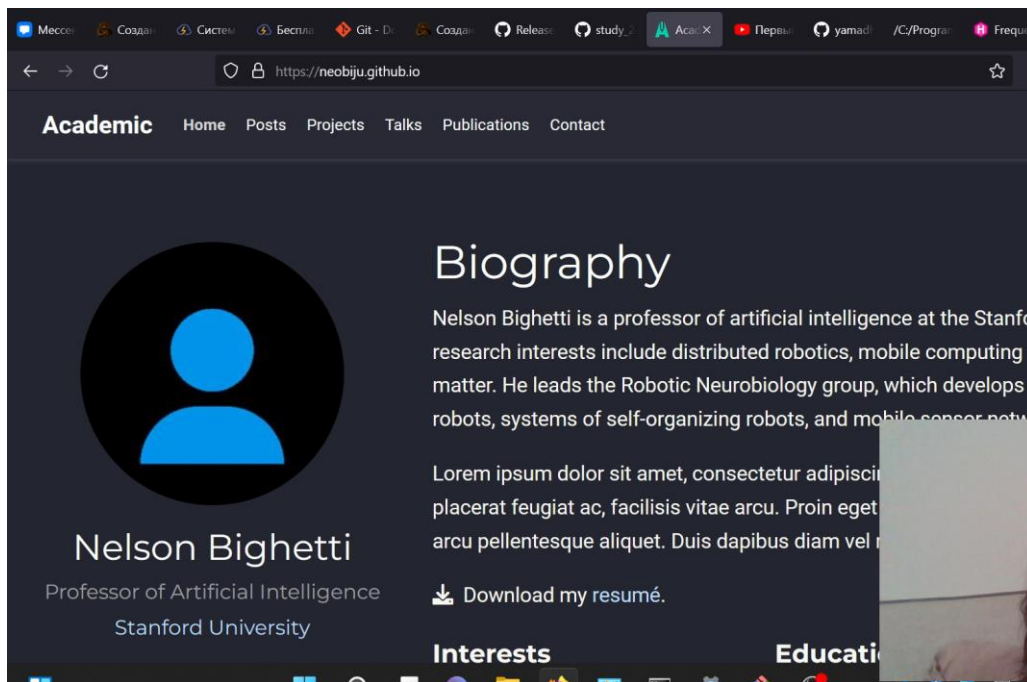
Мессе Создан Систем Бесплa Git - Dc Создан Release study_2 Acac × Первы yamadi /C:/Prograr Freque

https://neobiju.github.io

Academic Home Posts Projects Talks Publications Contact

Biography

Nelson Bighetti is a professor of artificial intelligence at the Stanf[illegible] research interests include distributed robotics, mobile computing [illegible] matter. He leads the Robotic Neurobiology group, which develops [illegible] robots, systems of self-organizing robots, and mo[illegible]

Lorem ipsum dolor sit amet, consectetur adipisci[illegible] placerat feugiat ac, facilisis vitae arcu. Proin eget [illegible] arcu pellentesque aliquet. Duis dapibus diam vel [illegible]

Download my resumé.

Nelson Bighetti

Professor of Artificial Intelligence

Stanford University

Interests

Educati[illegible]